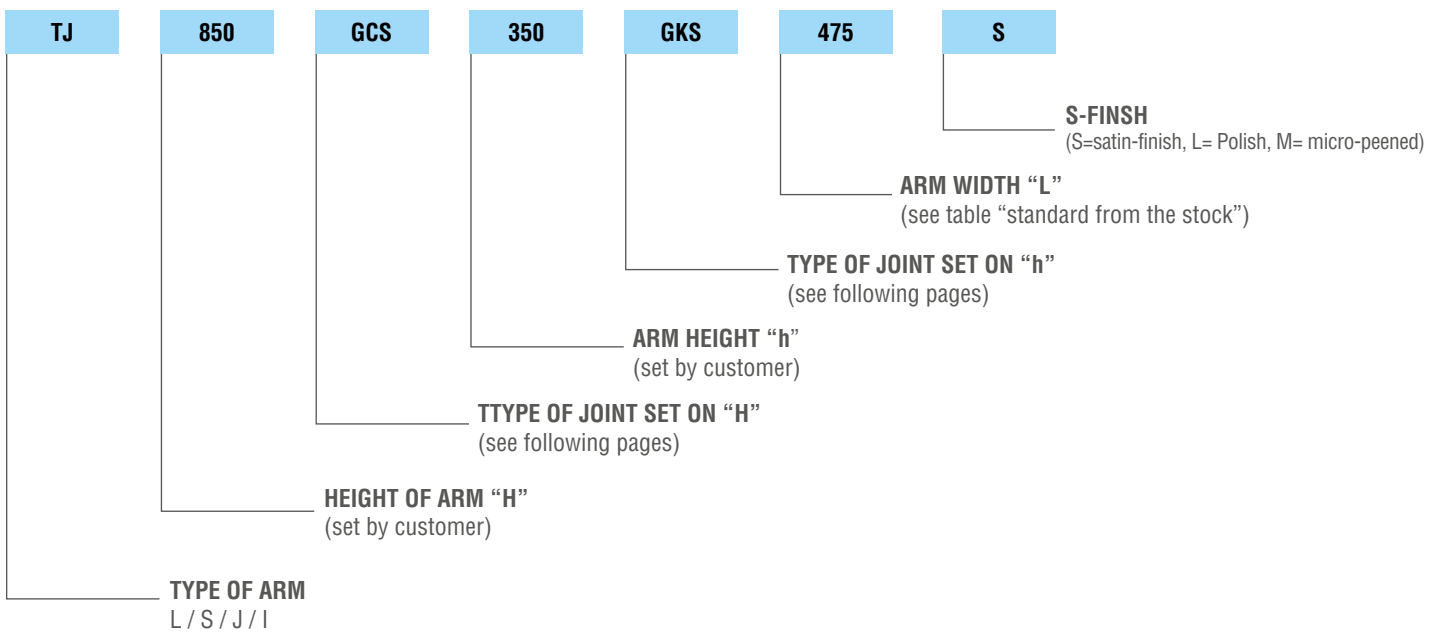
TJ 850 GCS 350 GKS 475 S

S-FINSH
(S=satin-finish, L= Polish, M= micro-peened)

ARM WIDTH “L”
(see table “standard from the stock”)

TYPE OF JOINT SET ON “h”
(see following pages)

ARM HEIGHT “h”
(set by customer)

TTYPE OF JOINT SET ON “H”
(see following pages)

HEIGHT OF ARM “H”
(set by customer)

TYPE OF ARM
L / S / J / I